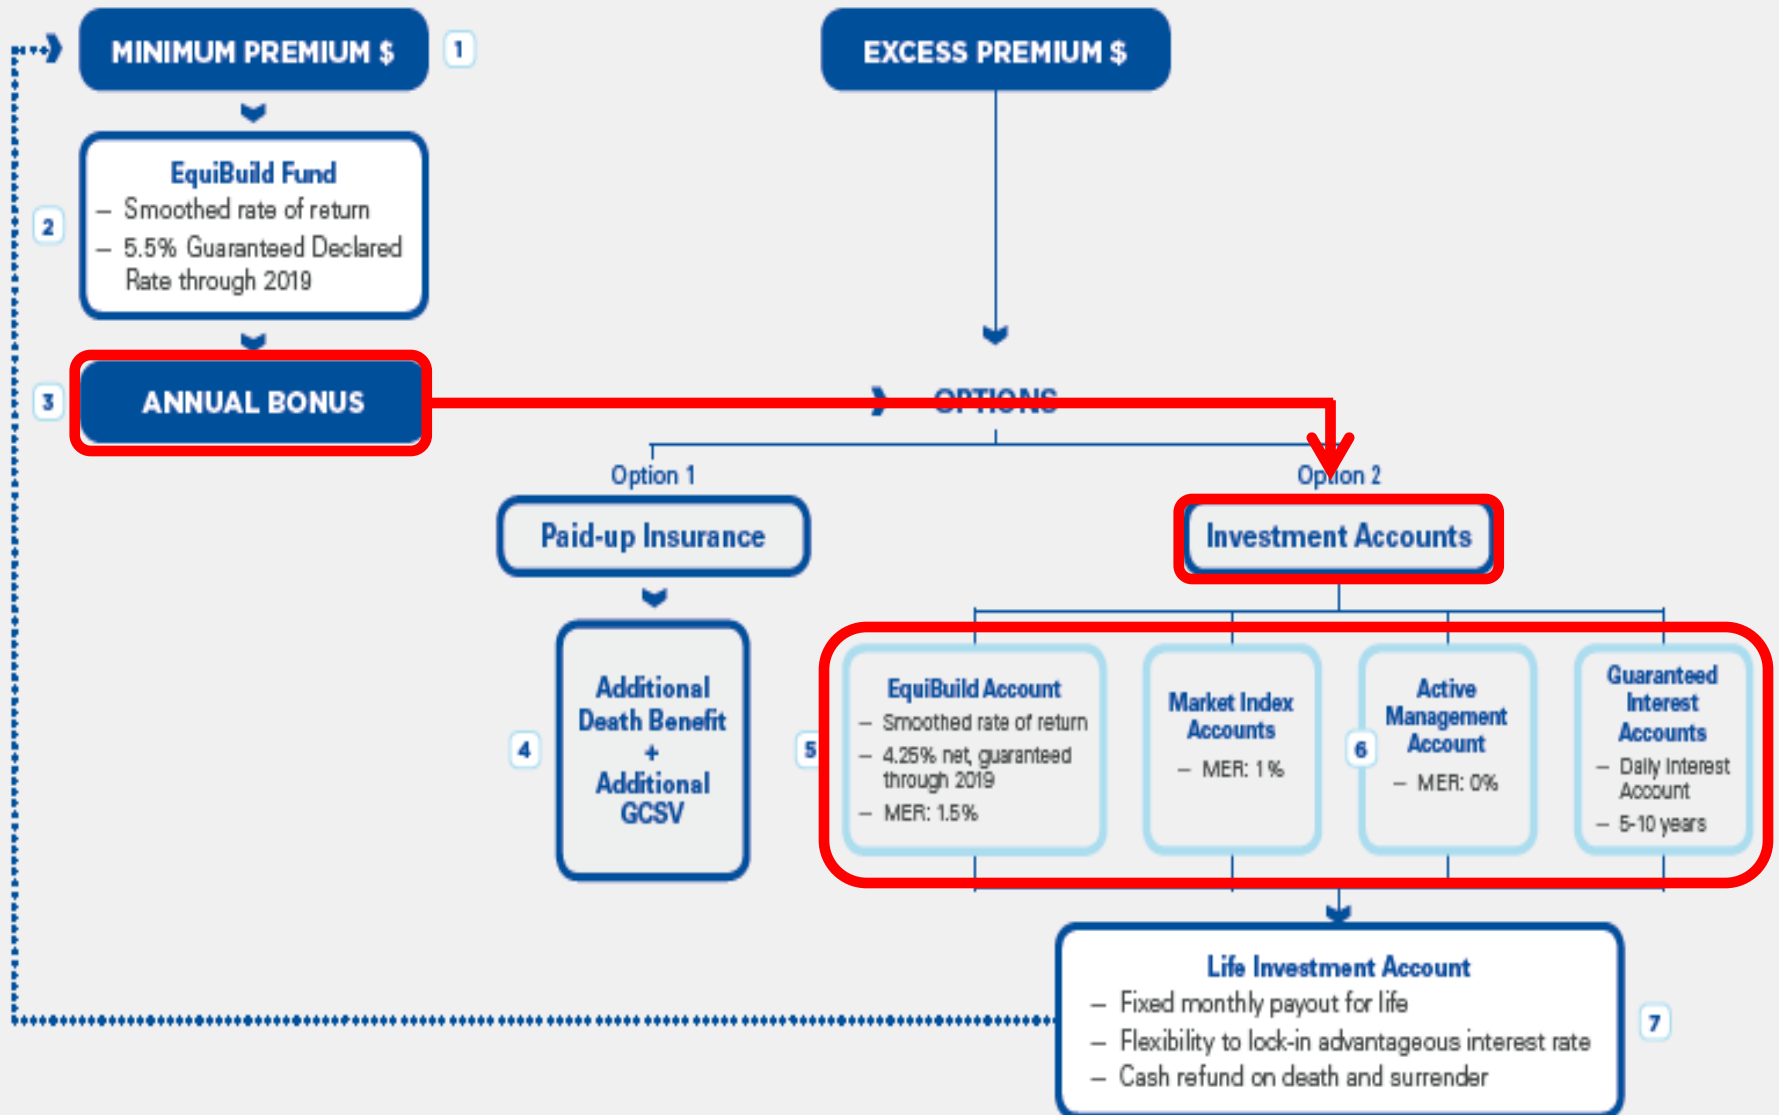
MINIMUM PREMIUM $

1

EXCESS PREMIUM $

EquiBuild Fund
– Smoothed rate of return
– 5.5% Guaranteed Declared Rate through 2019

2

3

ANNUAL BONUS

OPTIONS

Option 1

Option 2

Paid-up Insurance

Investment Accounts

4

Additional Death Benefit + Additional GCSV

5

EquiBuild Account
– Smoothed rate of return
– 4.25% net, guaranteed through 2019
– MER: 1.5%

Market Index Accounts
– MER: 1%

6

Active Management Account
– MER: 0%

Guaranteed Interest Accounts
– Daily Interest Account
– 5-10 years

Life Investment Account
– Fixed monthly payout for life
– Flexibility to lock-in advantageous interest rate
– Cash refund on death and surrender

7